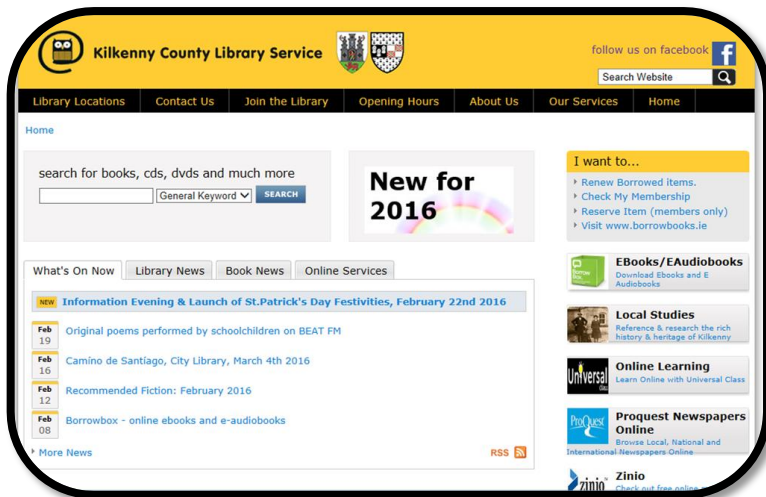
Kilkenny County Library Service

follow us on facebook

Search Website

Library Locations | Contact Us | Join the Library | Opening Hours | About Us | Our Services | Home

Home

search for books, cds, dvds and much more

General Keyword

SEARCH

New for 2016

I want to...

Renew Borrowed items.
Check My Membership
Reserve Item (members only)
Visit www.borrowbooks.ie

What's On Now | Library News | Book News | Online Services

NEW Information Evening & Launch of St.Patrick's Day Festivities, February 22nd 2016

Feb 19 Original poems performed by schoolchildren on BEAT FM

Feb 16 Camino de Santiago, City Library, March 4th 2016

Feb 12 Recommended Fiction: February 2016

Feb 08 Borrowbox - online ebooks and e-audiobooks

More News

RSS

EBooks/EAudiobooks
Download Ebooks and E Audiobooks

Local Studies
Reference & research the rich history & heritage of Kilkenny

Universal Class
Online Learning
Learn Online with Universal Class

ProQuest
Proquest Newspapers Online
Browse Local, National and International Newspapers Online

zinio
Zinio
Check out free online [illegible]